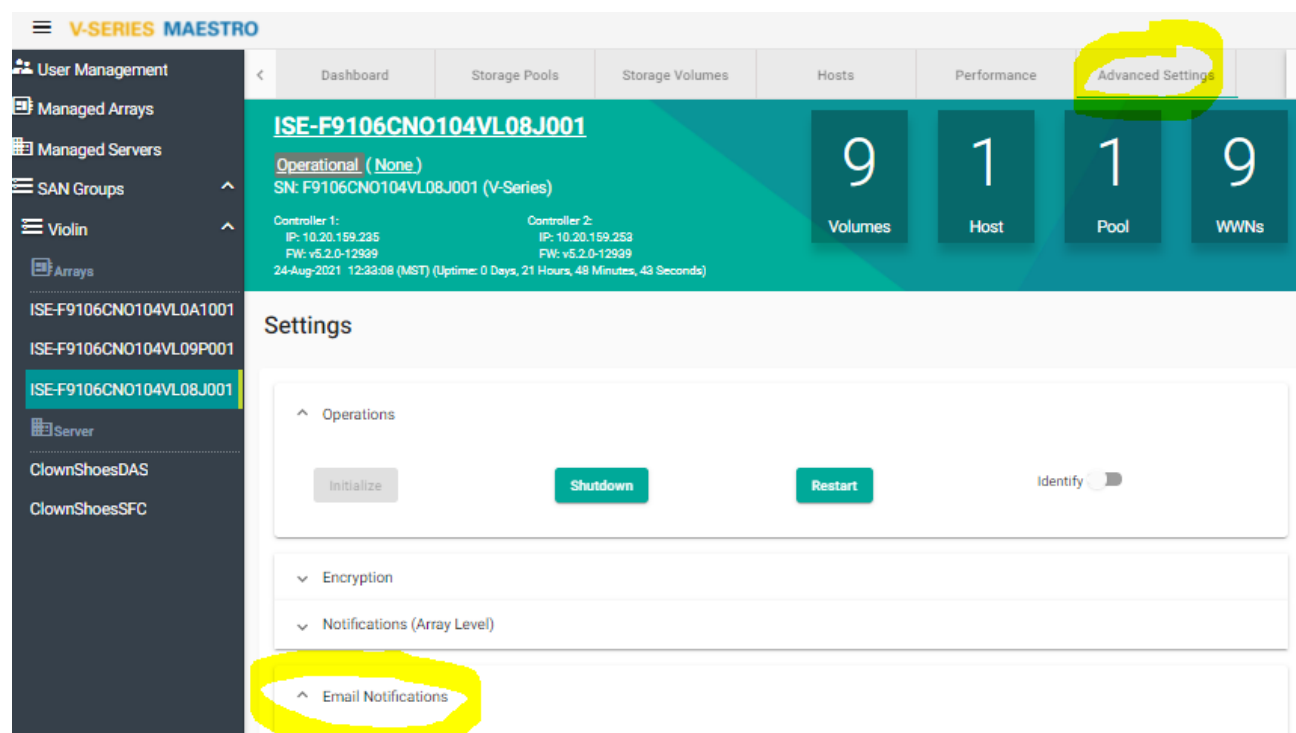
V-SERIES MAESTRO

User Management
Managed Arrays
Managed Servers
SAN Groups
Violin
Arrays
ISE-F9106CNO104VL0A1001
ISE-F9106CNO104VL09P001
ISE-F9106CNO104VL08J001
Server
ClownShoesDAS
ClownShoesSFC

Dashboard | Storage Pools | Storage Volumes | Hosts | Performance | Advanced Settings

ISE-F9106CNO104VL08J001
Operational ( None )
SN: F9106CNO104VL08J001 (V-Series)

Controller 1:
IP: 10.20.159.235
FW: v5.2.0-12939

Controller 2:
IP: 10.20.159.253
FW: v5.2.0-12939

24-Aug-2021 12:33:08 (MST) (Uptime: 0 Days, 21 Hours, 48 Minutes, 43 Seconds)

9 Volumes
1 Host
1 Pool
9 WWNs

Settings

Operations

Initialize
Shutdown
Restart
Identify

Encryption
Notifications (Array Level)
Email Notifications